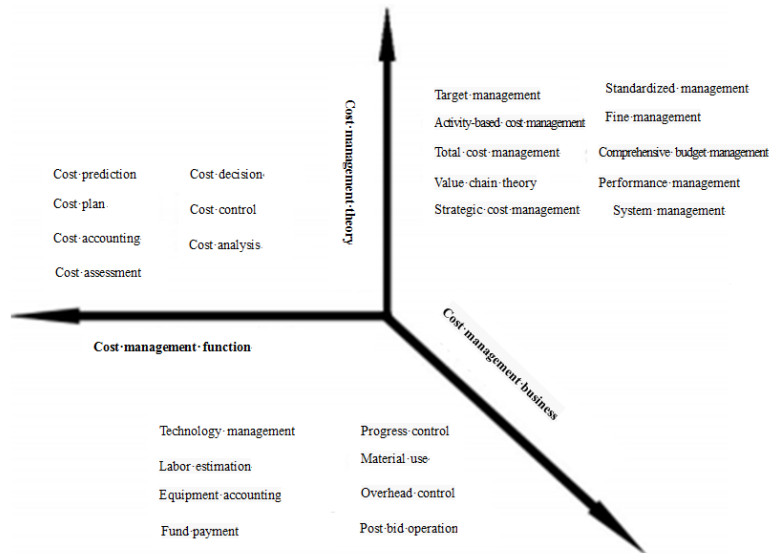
Cost·management·theory

Target·management
Activity-based·cost·management
Total·cost·management
Value·chain·theory
Strategic·cost·management

Standardized·management
Fine·management
Comprehensive·budget·management
Performance·management
System·management

Cost·prediction
Cost·plan
Cost·accounting
Cost·assessment

Cost·decision·
Cost·control
Cost·analysis·

Cost·management·function

Cost·management·business

Technology·management
Labor·estimation
Equipment·accounting
Fund·payment

Progress·control
Material·use·
Overhead·control
Post·bid·operation